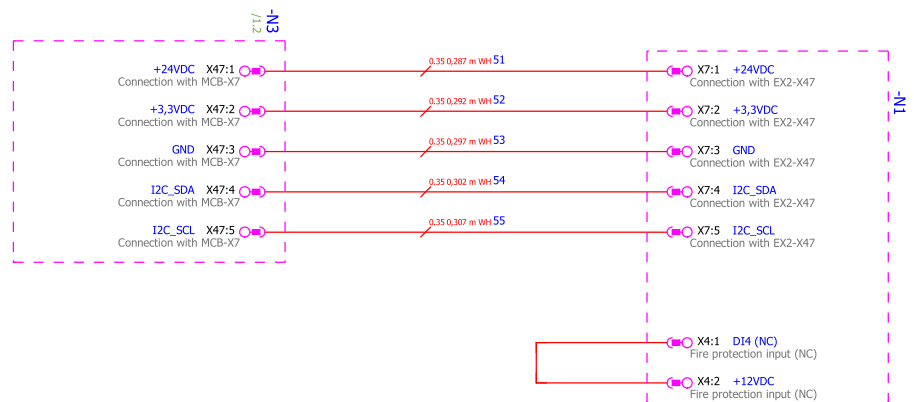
-N3
/1.2

+24VDC X47:1
Connection with MCB-X7

+3,3VDC X47:2
Connection with MCB-X7

GND X47:3
Connection with MCB-X7

I2C_SDA X47:4
Connection with MCB-X7

I2C_SCL X47:5
Connection with MCB-X7

0.35 0,287 m WH 51

0.35 0,292 m WH 52

0.35 0,297 m WH 53

0.35 0,302 m WH 54

0.35 0,307 m WH 55

X7:1 +24VDC
Connection with EX2-X47

X7:2 +3,3VDC
Connection with EX2-X47

X7:3 GND
Connection with EX2-X47

X7:4 I2C_SDA
Connection with EX2-X47

X7:5 I2C_SCL
Connection with EX2-X47

-N1

X4:1 DI4 (NC)
Fire protection input (NC)

X4:2 +12VDC
Fire protection input (NC)